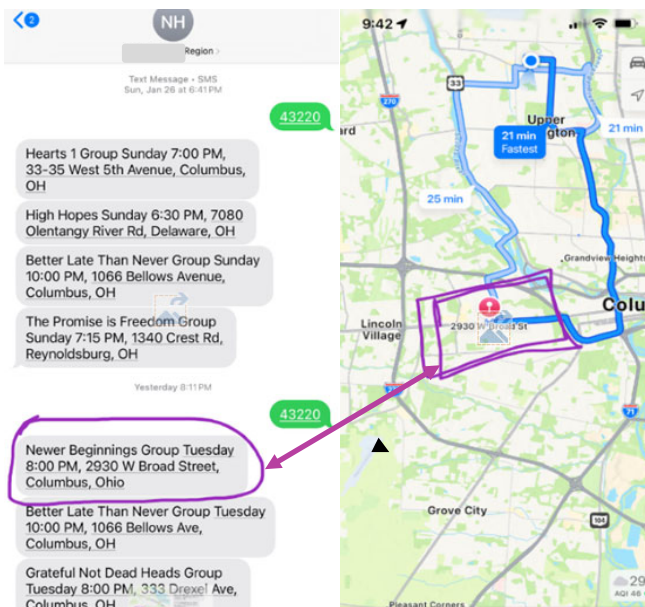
2

NH

Region

Text Message • SMS
Sun, Jan 26 at 6:41 PM

43220

Hearts 1 Group Sunday 7:00 PM, 33-35 West 5th Avenue, Columbus, OH

High Hopes Sunday 6:30 PM, 7080 Olentangy River Rd, Delaware, OH

Better Late Than Never Group Sunday 10:00 PM, 1066 Bellows Avenue, Columbus, OH

The Promise is Freedom Group Sunday 7:15 PM, 1340 Crest Rd, Reynoldsburg, OH

Yesterday 8:11 PM

43220

Newer Beginnings Group Tuesday 8:00 PM, 2930 W Broad Street, Columbus, Ohio

Better Late Than Never Group Tuesday 10:00 PM, 1066 Bellows Ave, Columbus, OH

Grateful Not Dead Heads Group Tuesday 8:00 PM, 333 Drexel Ave, Columbus, OH

9:42

33

Upper Arlington

21 min
Fastest

21 min

25 min

ard

Grandview Heights

Colu

Lincoln Village

2930 W Broad St

270

71

Grove City

104

Pleasant Corners

29

AQI 46